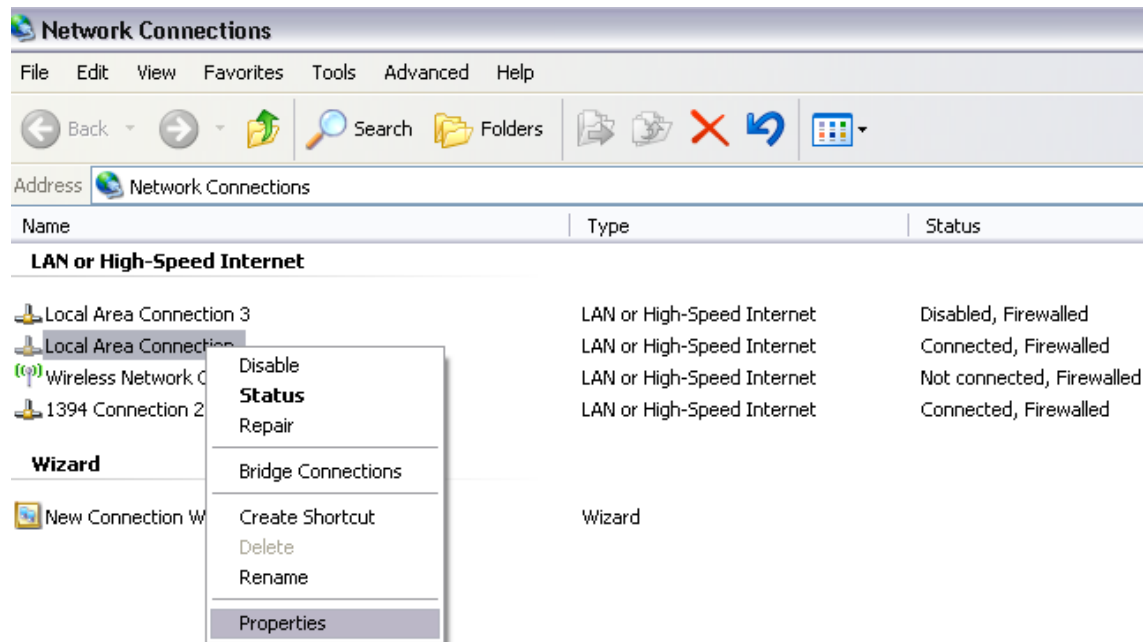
Network Connections

File Edit View Favorites Tools Advanced Help

Back Search Folders

Address Network Connections

| Name | Type | Status |
|---|---|---|
| **LAN or High-Speed Internet** | | |
| Local Area Connection 3 | LAN or High-Speed Internet | Disabled, Firewalled |
| Local Area Connection | LAN or High-Speed Internet | Connected, Firewalled |
| Wireless Network C | LAN or High-Speed Internet | Not connected, Firewalled |
| 1394 Connection 2 | LAN or High-Speed Internet | Connected, Firewalled |
| **Wizard** | | |
| New Connection W | Wizard | |

Disable
**Status**
Repair
Bridge Connections
Create Shortcut
Delete
Rename
Properties